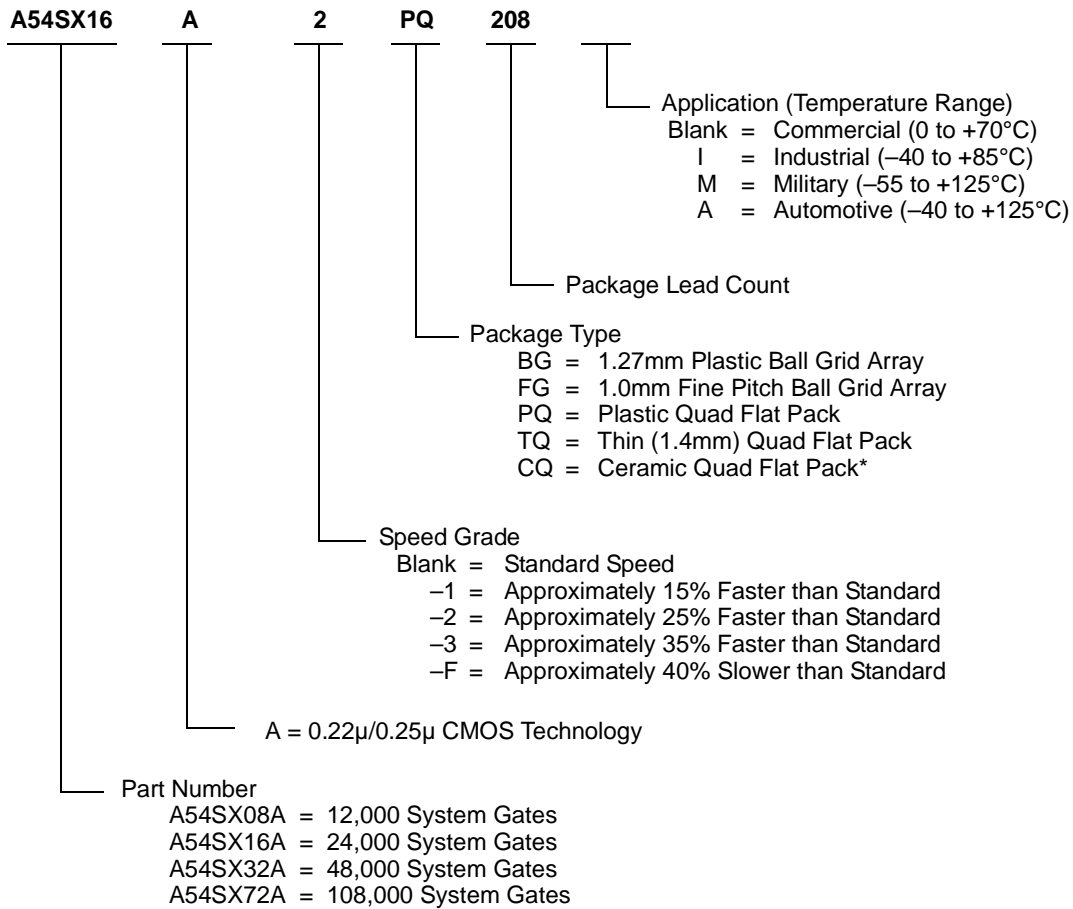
A54SX16 A 2 PQ 208

Application (Temperature Range)
Blank = Commercial (0 to +70°C)
I = Industrial (–40 to +85°C)
M = Military (–55 to +125°C)
A = Automotive (–40 to +125°C)

Package Lead Count

Package Type
BG = 1.27mm Plastic Ball Grid Array
FG = 1.0mm Fine Pitch Ball Grid Array
PQ = Plastic Quad Flat Pack
TQ = Thin (1.4mm) Quad Flat Pack
CQ = Ceramic Quad Flat Pack*

Speed Grade
Blank = Standard Speed
–1 = Approximately 15% Faster than Standard
–2 = Approximately 25% Faster than Standard
–3 = Approximately 35% Faster than Standard
–F = Approximately 40% Slower than Standard

A = 0.22μ/0.25μ CMOS Technology

Part Number
A54SX08A = 12,000 System Gates
A54SX16A = 24,000 System Gates
A54SX32A = 48,000 System Gates
A54SX72A = 108,000 System Gates